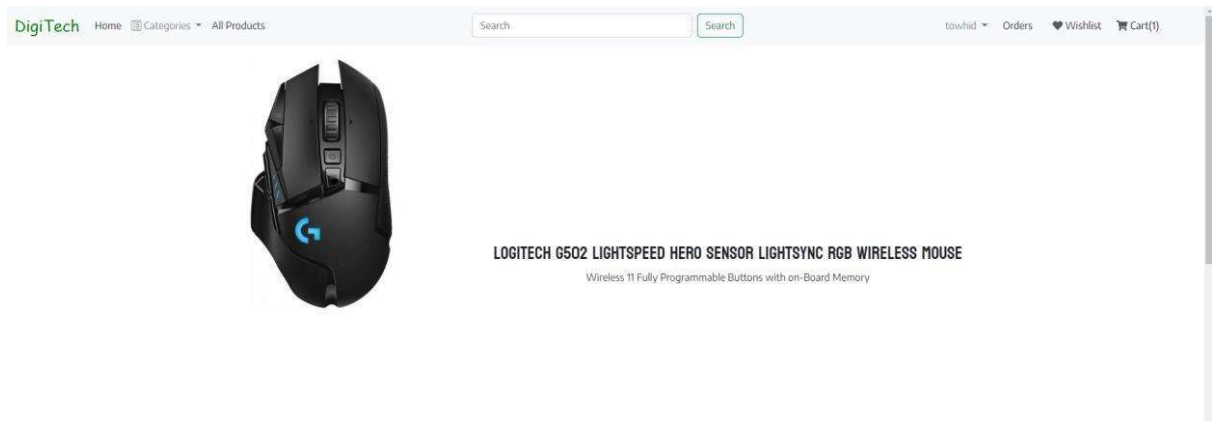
DigiTech Home Categories All Products

Search Search

towhid Orders Wishlist Cart(1)

LOGITECH G502 LIGHTSPEED HERO SENSOR LIGHTSYNC RGB WIRELESS MOUSE

Wireless 11 Fully Programmable Buttons with on-Board Memory